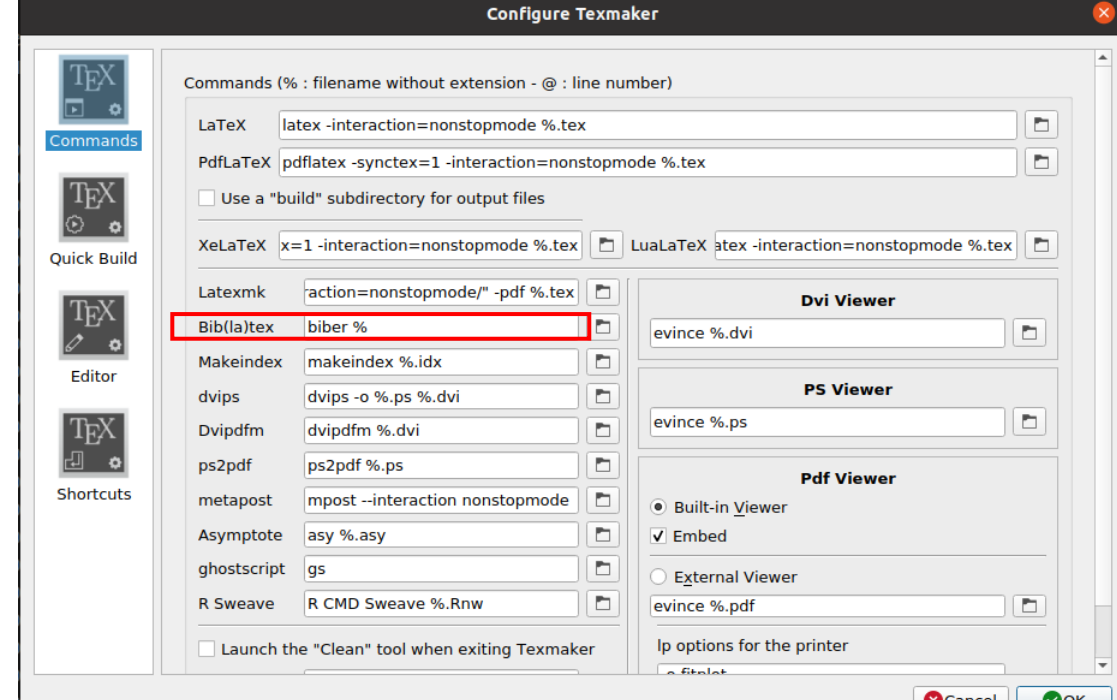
Configure Texmaker

TEX
Commands

TEX
Quick Build

TEX
Editor

TEX
Shortcuts

Commands (% : filename without extension - @ : line number)

LaTeX latex -interaction=nonstopmode %.tex
PdfLaTeX pdflatex -synctex=1 -interaction=nonstopmode %.tex
Use a "build" subdirectory for output files
XeLaTeX x=1 -interaction=nonstopmode %.tex
LuaLaTeX atex -interaction=nonstopmode %.tex

Latexmk action=nonstopmode/" -pdf %.tex
Bib(la)tex biber %
Makeindex makeindex %.idx
dvips dvips -o %.ps %.dvi
Dvipdfm dvipdfm %.dvi
ps2pdf ps2pdf %.ps
metapost mpost --interaction nonstopmode
Asymptote asy %.asy
ghostscript gs
R Sweave R CMD Sweave %.Rnw

Launch the "Clean" tool when exiting Texmaker

Dvi Viewer
evince %.dvi

PS Viewer
evince %.ps

Pdf Viewer
Built-in Viewer
Embed
External Viewer
evince %.pdf

lp options for the printer
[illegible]

Cancel
OK